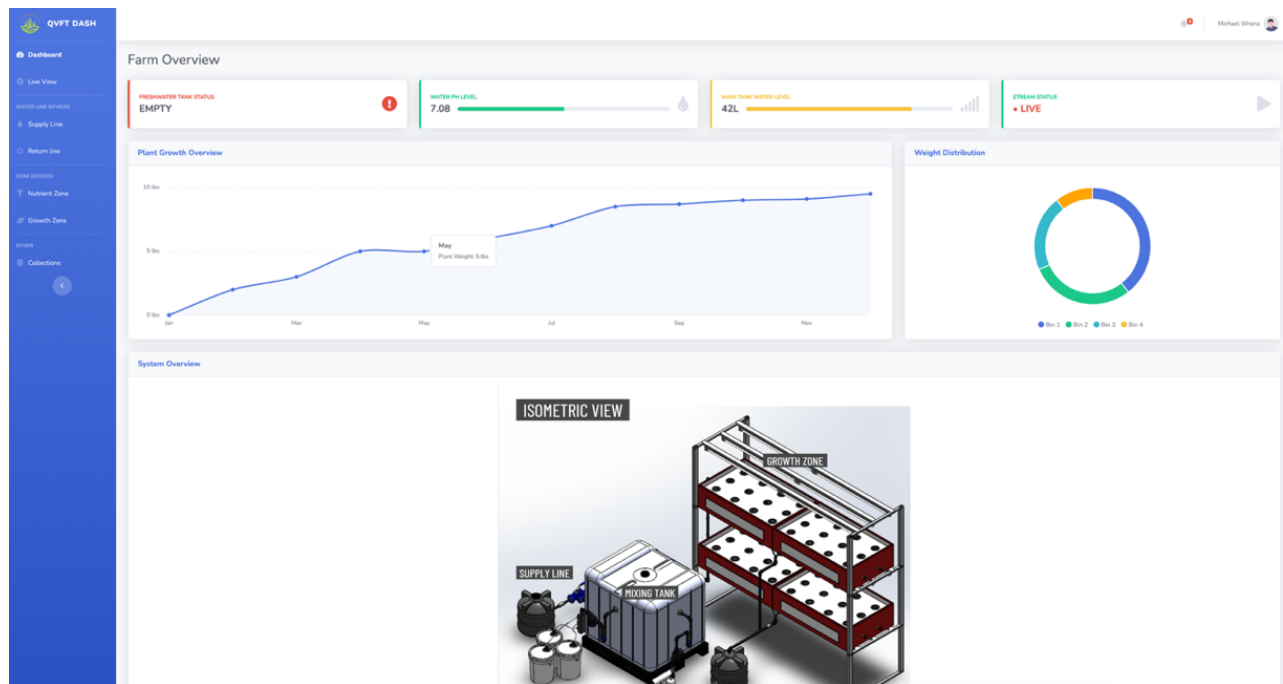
QVFT DASH

Dashboard

Live View

WATER LINE DEVICES

Supply Line

Return line

ZONE DEVICES

Nutrient Zone

Growth Zone

OTHER

Collections

Michael Wiens

Farm Overview

FRESHWATER TANK STATUS
EMPTY

WATER PH LEVEL
7.08

MAIN TANK WATER LEVEL
42L

STREAM STATUS
• LIVE

Plant Growth Overview

10 lbs
5 lbs
0 lbs

Jan
Mar
May
Jul
Sep
Nov

May
Plant Weight: 5 lbs

Weight Distribution

Bin 1 Bin 2 Bin 3 Bin 4

System Overview

ISOMETRIC VIEW

GROWTH ZONE

SUPPLY LINE

MIXING TANK